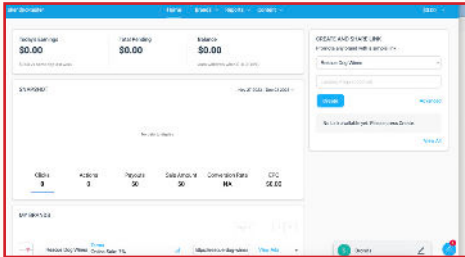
Home Brands Reports Content

Today's Earnings
$0.00

Total Pending
$0.00

Balance
$0.00

CREATE AND SHARE LINK

Create

Advanced

View All

Clicks
0

Actions
0

Payouts
$0

Sale Amount
$0

Conversion Rate
NA

EPC
$0.00